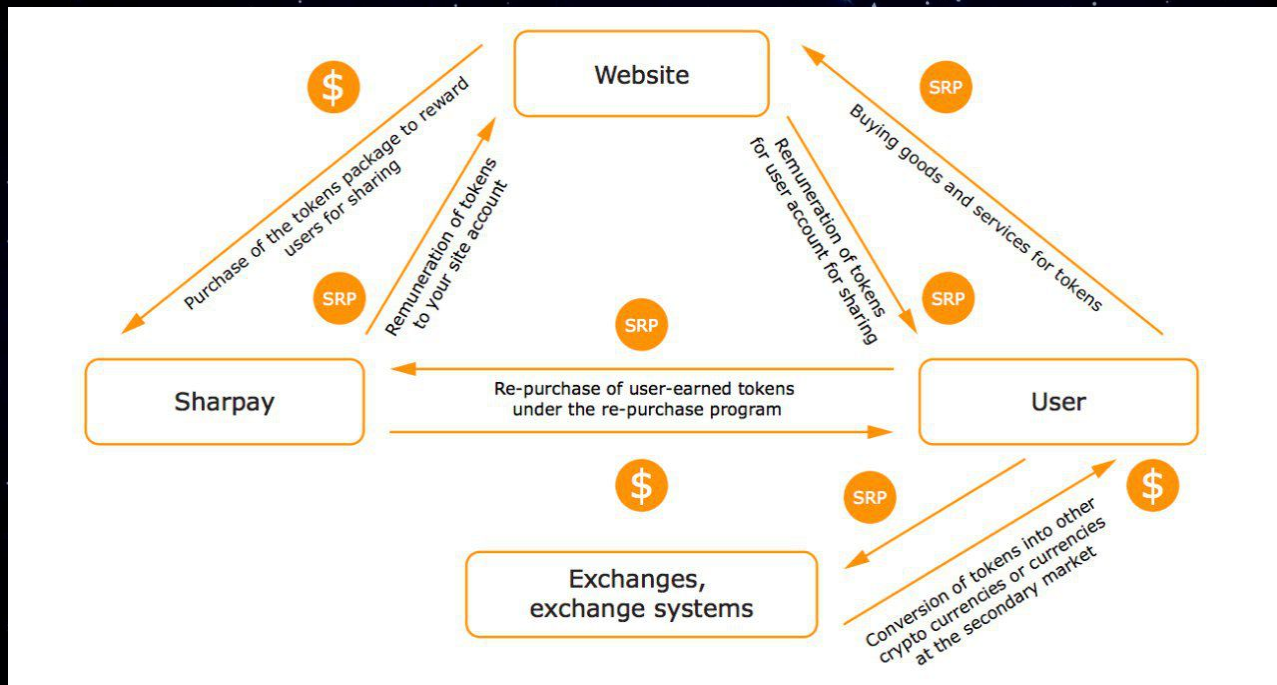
Website

$

Purchase of the tokens package to reward users for sharing

Remuneration of tokens to your site account

SRP

Remuneration of tokens for user account for sharing

SRP

Buying goods and services for tokens

SRP

Sharpay

SRP

Re-purchase of user-earned tokens under the re-purchase program

User

$

SRP

$

Exchanges, exchange systems

Conversion of tokens into other crypto currencies or currencies at the secondary market